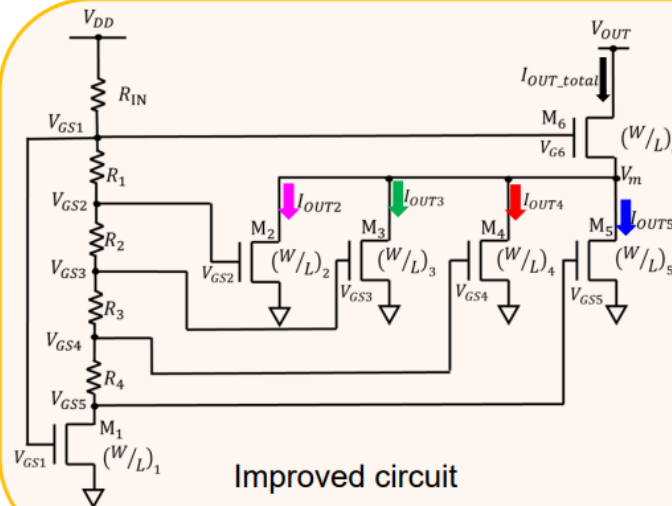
$V_{DD}$

$V_{OUT}$

$I_{OUT\_total}$

$R_{IN}$

$V_{GS1}$

$M_6$

$(W/L)$

$V_{G6}$

$R_1$

$V_m$

$V_{GS2}$

$I_{OUT2}$

$I_{OUT3}$

$I_{OUT4}$

$I_{OUT5}$

$M_2$

$M_3$

$M_4$

$M_5$

$R_2$

$(W/L)_2$

$(W/L)_3$

$(W/L)_4$

$(W/L)_5$

$V_{GS3}$

$V_{GS2}$

$V_{GS3}$

$V_{GS4}$

$V_{GS5}$

$R_3$

$V_{GS4}$

$R_4$

$V_{GS5}$

$M_1$

$V_{GS1}$

$(W/L)_1$

Improved circuit